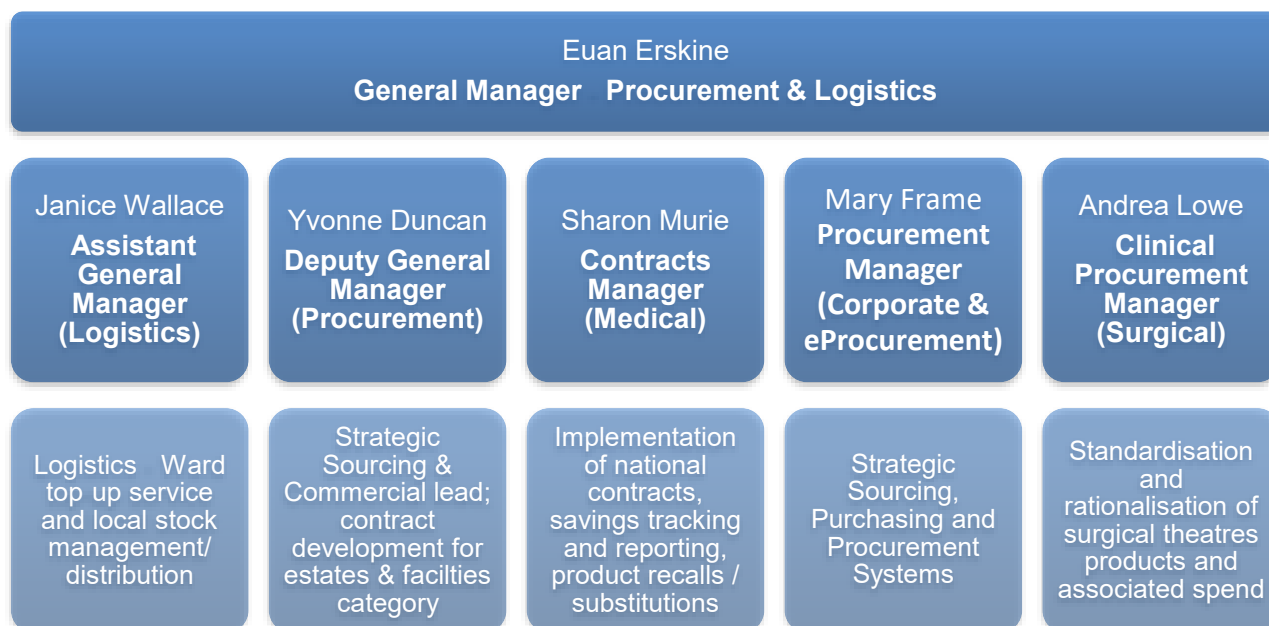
Euan Erskine
General Manager Procurement & Logistics

Janice Wallace
Assistant General Manager (Logistics)

Yvonne Duncan
Deputy General Manager (Procurement)

Sharon Murie
Contracts Manager (Medical)

Mary Frame
Procurement Manager (Corporate & eProcurement)

Andrea Lowe
Clinical Procurement Manager (Surgical)

Logistics Ward top up service and local stock management/ distribution

Strategic Sourcing & Commercial lead; contract development for estates & facilties category

Implementation of national contracts, savings tracking and reporting, product recalls / substitutions

Strategic Sourcing, Purchasing and Procurement Systems

Standardisation and rationalisation of surgical theatres products and associated spend